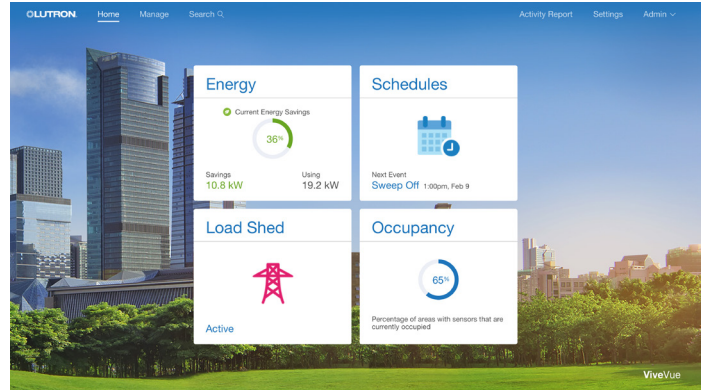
LUTRON Home Manage Search

Activity Report Settings Admin

Energy

Current Energy Savings

36%

Savings
10.8 kW

Using
19.2 kW

Schedules

Next Event
Sweep Off 1:00pm, Feb 9

Load Shed

Active

Occupancy

65%

Percentage of areas with sensors that are currently occupied

ViveVue